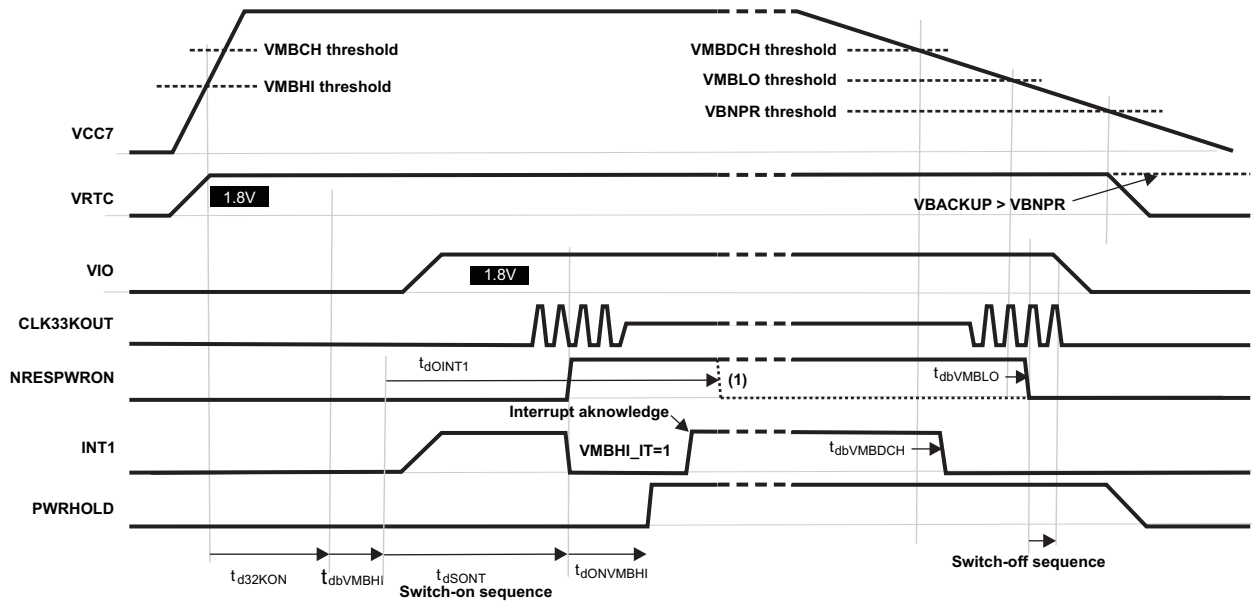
VMBCH threshold
VMBHI threshold
VMBDCH threshold
VMBLO threshold
VBNPR threshold
VCC7
VRTC
1.8V
VBACKUP > VBNPR
VIO
1.8V
CLK33KOUT
NRESPWRON
$t_{dOINT1}$
(1)
$t_{dbVMBLO}$
Interrupt aknowledge
INT1
VMBHI_IT=1
$t_{dbVMBDCH}$
PWRHOLD
$t_{d32KON}$
$t_{dbVMBHI}$
$t_{dSONT}$
Switch-on sequence
$t_{dONVMBHI}$
Switch-off sequence